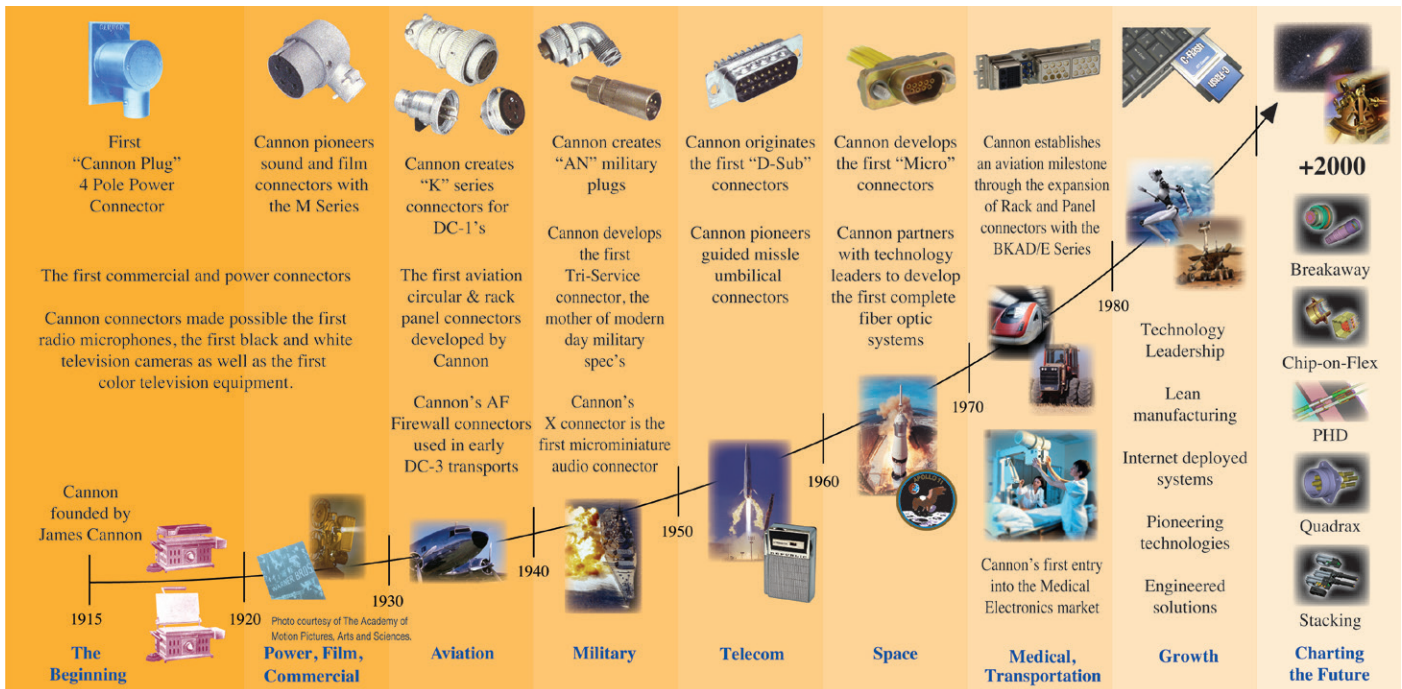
First "Cannon Plug" 4 Pole Power Connector

Cannon pioneers sound and film connectors with the M Series

Cannon creates "K" series connectors for DC-1's

Cannon creates "AN" military plugs

Cannon originates the first "D-Sub" connectors

Cannon develops the first "Micro" connectors

Cannon establishes an aviation milestone through the expansion of Rack and Panel connectors with the BKAD/E Series

+2000

The first commercial and power connectors

Cannon connectors made possible the first radio microphones, the first black and white television cameras as well as the first color television equipment.

The first aviation circular & rack panel connectors developed by Cannon

Cannon's AF Firewall connectors used in early DC-3 transports

Cannon develops the first Tri-Service connector, the mother of modern day military spec's

Cannon's X connector is the first microminiature audio connector

Cannon pioneers guided missle umbilical connectors

Cannon partners with technology leaders to develop the first complete fiber optic systems

Breakaway

Chip-on-Flex

PHD

Quadrax

Stacking

Technology Leadership

Lean manufacturing

Internet deployed systems

Pioneering technologies

Engineered solutions

Cannon founded by James Cannon

Cannon's first entry into the Medical Electronics market

Photo courtesy of The Academy of Motion Pictures, Arts and Sciences.

1915 1920 1930 1940 1950 1960 1970 1980

The Beginning

Power, Film, Commercial

Aviation

Military

Telecom

Space

Medical, Transportation

Growth

Charting the Future